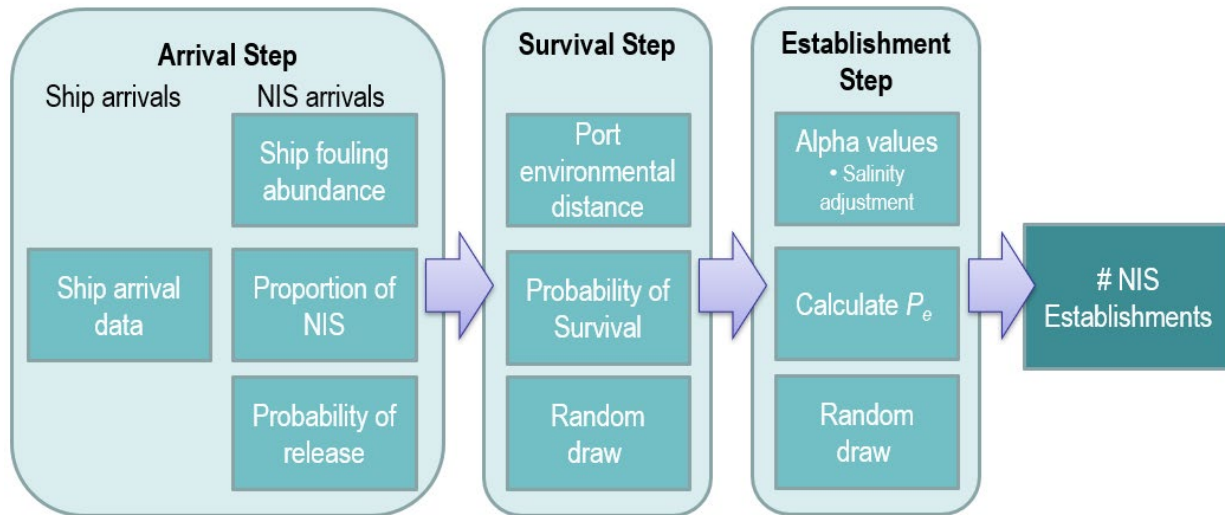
Arrival Step

Ship arrivals

NIS arrivals

Ship fouling abundance

Ship arrival data

Proportion of NIS

Probability of release

Survival Step

Port environmental distance

Probability of Survival

Random draw

Establishment Step

Alpha values
• Salinity adjustment

Calculate $P_e$

Random draw

# NIS Establishments